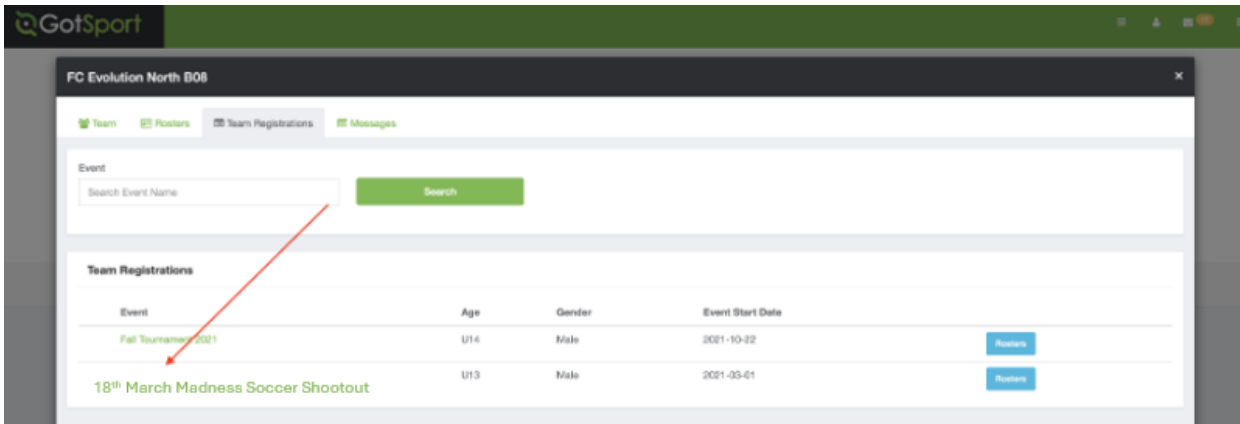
GotSport

FC Evolution North B08

×

Team Rosters Team Registrations Messages

Event

Search Event Name

Search

Team Registrations

| Event | Age | Gender | Event Start Date | |
|---|---|---|---|---|
| Fall Tournament 2021 | U14 | Male | 2021-10-22 | Rosters |
| 18$^{th}$ March Madness Soccer Shootout | U13 | Male | 2021-03-01 | Rosters |